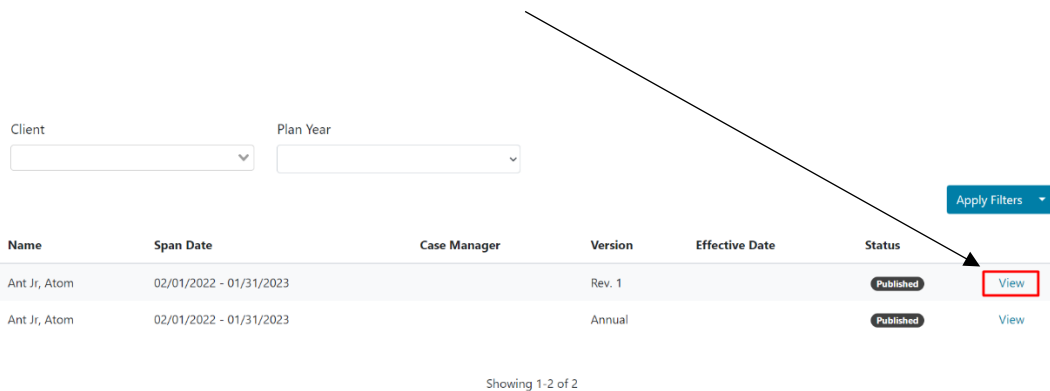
Client

Plan Year

Apply Filters

| Name | Span Date | Case Manager | Version | Effective Date | Status | |
|---|---|---|---|---|---|---|
| Ant Jr, Atom | 02/01/2022 - 01/31/2023 | | Rev. 1 | | Published | View |
| Ant Jr, Atom | 02/01/2022 - 01/31/2023 | | Annual | | Published | View |

Showing 1-2 of 2